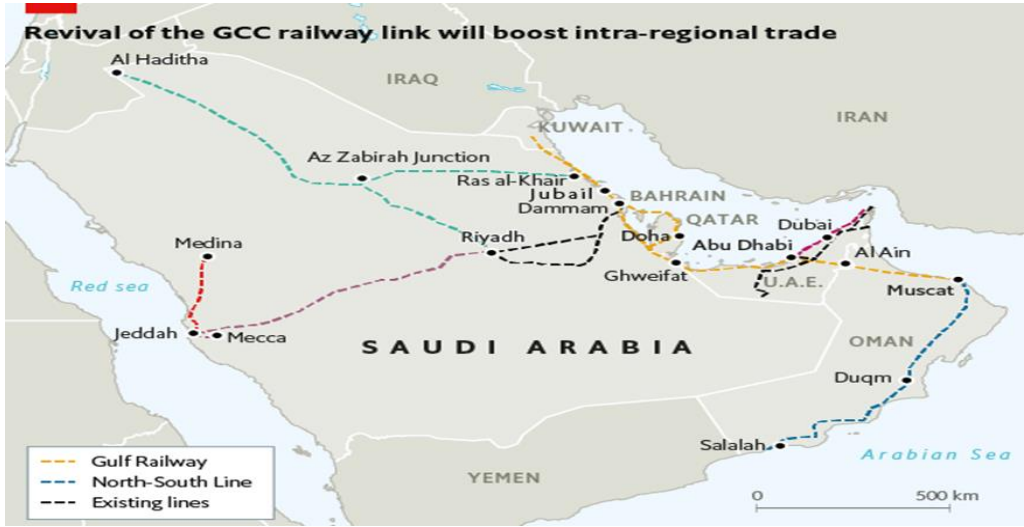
Revival of the GCC railway link will boost intra-regional trade

Al Haditha
IRAQ
IRAN
KUWAIT
Az Zabirah Junction
Ras al-Khair
Jubail
BAHRAIN
Dammam
QATAR
Dubai
Medina
Riyadh
Doha
Abu Dhabi
Al Ain
Ghweifat
U.A.E.
Muscat
Red sea
Jeddah
Mecca
SAUDI ARABIA
OMAN
Duqm
YEMEN
Salalah
Arabian Sea

Gulf Railway
North-South Line
Existing lines

0
500 km